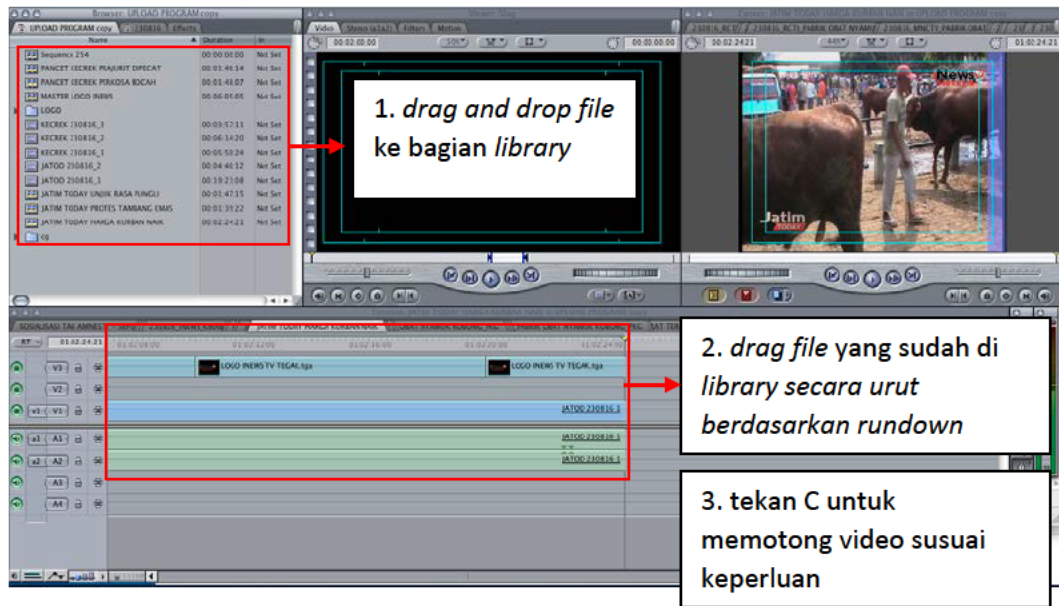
Browser: UPLOAD PROGRAM copy

UPLOAD PROGRAM copy | 230816 | Effects

| Name | Duration | In |
|---|---|---|
| Sequence 254 | 00:00:00:00 | Not Set |
| PANCET (ECREK PLAJURIT DIPECAT | 00:01:46:14 | Not Set |
| PANCET (ECREK PERKOSA BOCAH | 00:01:43:07 | Not Set |
| MASTER LOGO INEWS | 00:06:01:05 | Not Set |
| LOGO | | |
| KECREK 230816_3 | 00:03:57:11 | Not Set |
| KECREK 230816_2 | 00:06:14:20 | Not Set |
| KECREK 230816_1 | 00:05:50:24 | Not Set |
| JATOD 230816_2 | 00:04:40:12 | Not Set |
| JATOD 230816_1 | 00:10:21:08 | Not Set |
| JATIM TODAY UNJUK RASA PUNGLI | 00:01:47:15 | Not Set |
| JATIM TODAY PROTES TAMBANG EMAS | 00:01:39:22 | Not Set |
| JATIM TODAY HARGA KURBAN NAIK | 00:02:24:21 | Not Set |
| cg | | |

Viewer: Slug

Video | Stereo (a1a2) | Filters | Motion

00:02:00:00

00:00:00:00

1. *drag and drop file* ke bagian *library*

00:02:24:21

News

Jatim TODAY

01:02:24:21

01:02:08:00 | 01:02:12:00 | 01:02:16:00 | 01:02:20:00

V3 | V2 | V1 | A1 | A2 | A3 | A4

LOGO INEWS TV TEGAL.tga

LOGO INEWS TV TEGAL.tga

JATOD 230816_1

JATOD 230816_1

JATOD 230816_1

2. *drag file* yang sudah di *library secara urut berdasarkan rundown*

3. tekan C untuk memotong video susuai keperluan